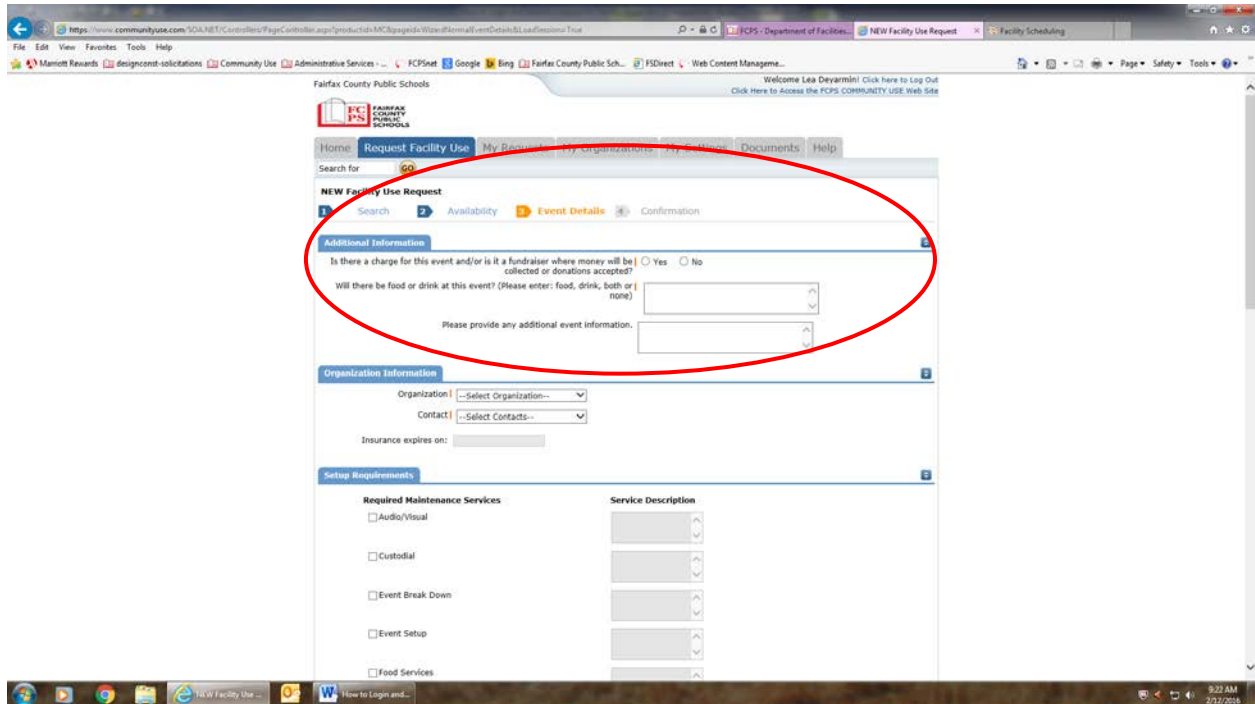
https://www.communityuse.com/SOA.NET/Controllers/PageController.aspx?productid=MC&pageid=WizardNormalEventDetails&LoadSession=True

FCPS - Department of Facilities... | NEW Facility Use Request | Facility Scheduling

File Edit View Favorites Tools Help

Marriott Rewards | designconst-solicitations | Community Use | Administrative Services - ... | FCPSnet | Google | Bing | Fairfax County Public Sch... | FSDirect | Web Content Manageme...

Page ▾ Safety ▾ Tools ▾

Fairfax County Public Schools

Welcome Lea Deyarmin! Click here to Log Out
Click Here to Access the FCPS COMMUNITY USE Web Site

FCPS FAIRFAX COUNTY PUBLIC SCHOOLS

Home | Request Facility Use | My Requests | My Organizations | My Settings | Documents | Help

Search for GO

NEW Facility Use Request

1 Search 2 Availability 3 Event Details 4 Confirmation

Additional Information

Is there a charge for this event and/or is it a fundraiser where money will be collected or donations accepted? ○ Yes ○ No

Will there be food or drink at this event? (Please enter: food, drink, both or none)

Please provide any additional event information.

Organization Information

Organization --Select Organization--

Contact --Select Contacts--

Insurance expires on:

Setup Requirements

Required Maintenance Services

Service Description

Audio/Visual

Custodial

Event Break Down

Event Setup

Food Services

NEW Facility Use ... | How to Login and...

9:22 AM
2/12/2016